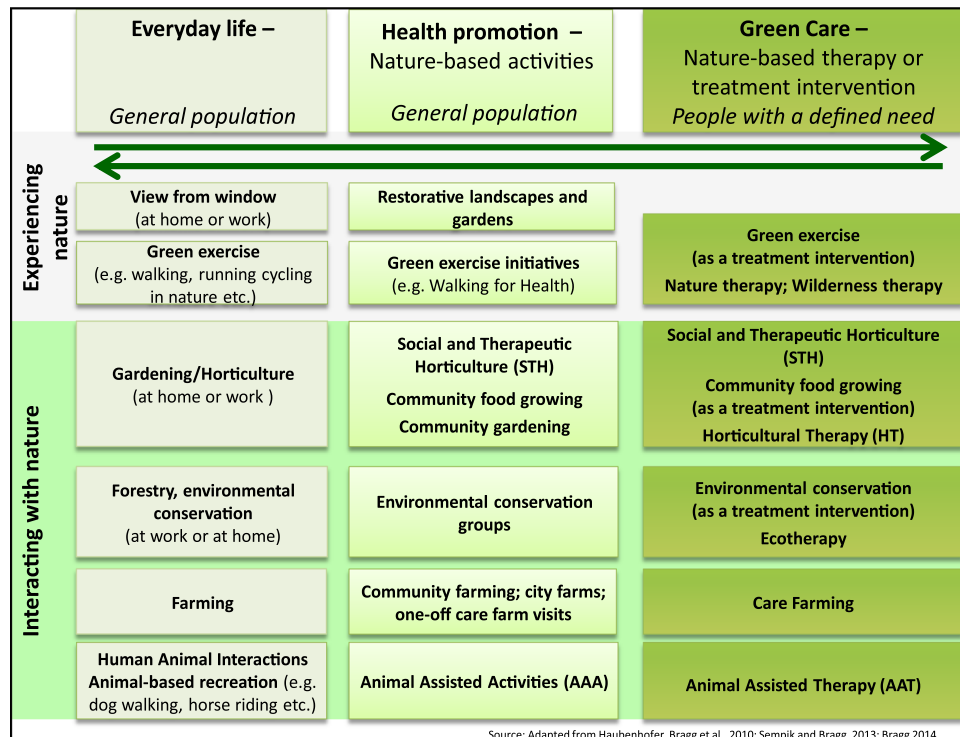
| | Everyday life – General population | Health promotion – Nature-based activities General population | Green Care – Nature-based therapy or treatment intervention People with a defined need |
|---|---|---|---|
| Experiencing nature | View from window (at home or work) | Restorative landscapes and gardens | |
| | Green exercise (e.g. walking, running cycling in nature etc.) | Green exercise initiatives (e.g. Walking for Health) | Green exercise (as a treatment intervention) Nature therapy; Wilderness therapy |
| Interacting with nature | Gardening/Horticulture (at home or work ) | Social and Therapeutic Horticulture (STH) Community food growing Community gardening | Social and Therapeutic Horticulture (STH) Community food growing (as a treatment intervention) Horticultural Therapy (HT) |
| | Forestry, environmental conservation (at work or at home) | Environmental conservation groups | Environmental conservation (as a treatment intervention) Ecotherapy |
| | Farming | Community farming; city farms; one-off care farm visits | Care Farming |
| | Human Animal Interactions Animal-based recreation (e.g. dog walking, horse riding etc.) | Animal Assisted Activities (AAA) | Animal Assisted Therapy (AAT) |

Source: Adapted from Haubenhofer, Bragg et al., 2010; Sempik and Bragg, 2013; Bragg 2014